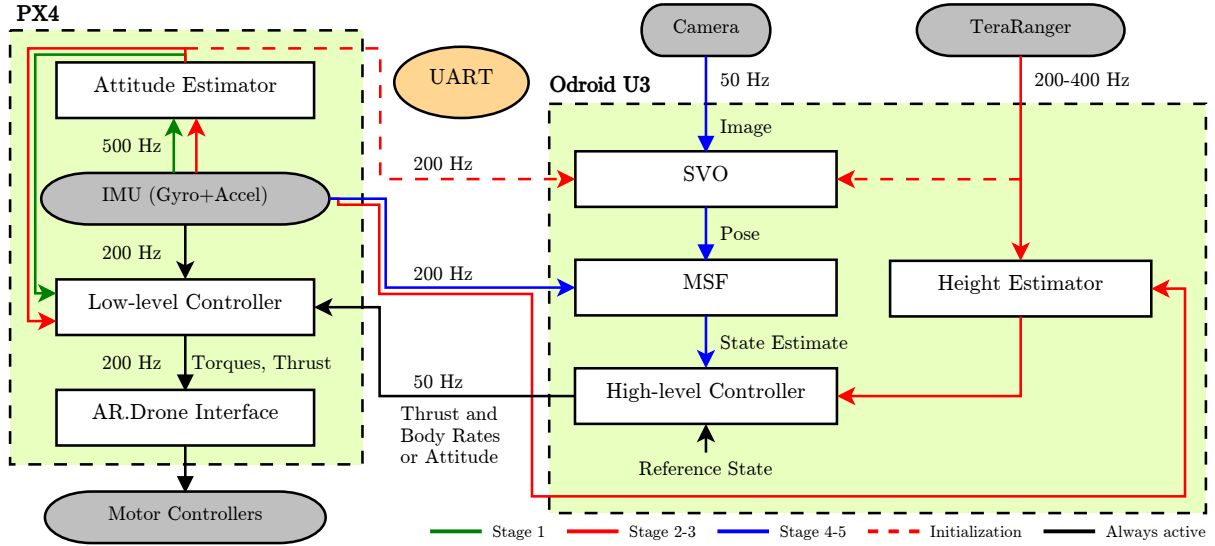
PX4

Attitude Estimator

500 Hz

IMU (Gyro+Accel)

200 Hz

Low-level Controller

200 Hz

Torques, Thrust

AR.Drone Interface

Motor Controllers

UART

200 Hz

200 Hz

50 Hz

Thrust and Body Rates or Attitude

Camera

50 Hz

TeraRanger

200-400 Hz

Odroid U3

Image

SVO

Pose

MSF

Height Estimator

State Estimate

High-level Controller

Reference State

Stage 1

Stage 2-3

Stage 4-5

Initialization

Always active